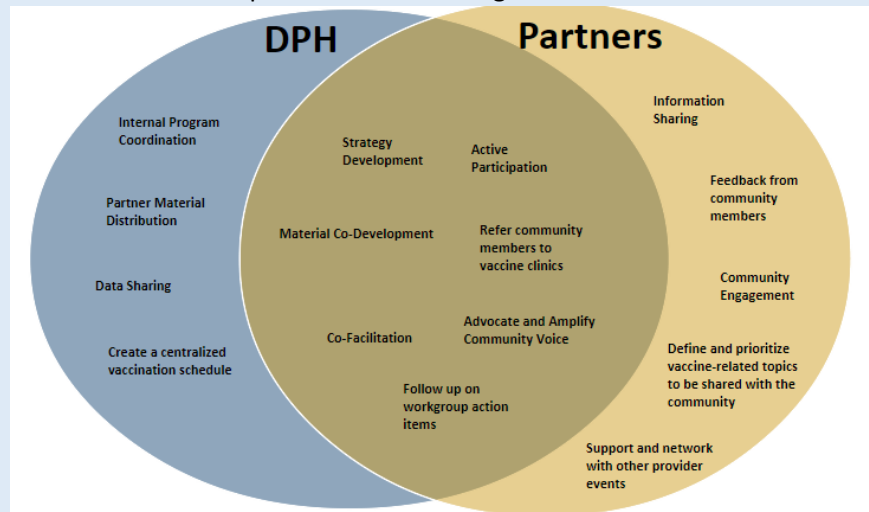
DPH

Partners

Internal Program Coordination

Partner Material Distribution

Data Sharing

Create a centralized vaccination schedule

Strategy Development

Active Participation

Material Co-Development

Refer community members to vaccine clinics

Co-Facilitation

Advocate and Amplify Community Voice

Follow up on workgroup action items

Information Sharing

Feedback from community members

Community Engagement

Define and prioritize vaccine-related topics to be shared with the community

Support and network with other provider events